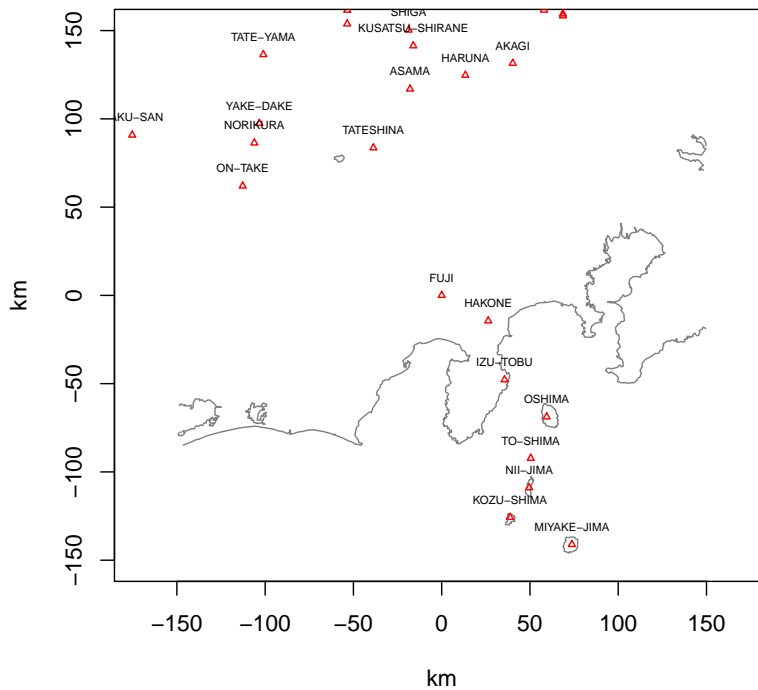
SHIGA
KUSATSU–SHIRANE
TATE–YAMA
AKAGI
HARUNA
ASAMA
AKU–SAN
YAKE–DAKE
NORIKURA
TATESHINA
ON–TAKE
FUJI
HAKONE
IZU–TOBU
OSHIMA
TO–SHIMA
NII–JIMA
KOZU–SHIMA
MIYAKE–JIMA

150
100
50
0
−50
−100
−150

km

−150 −100 −50 0 50 100 150

km